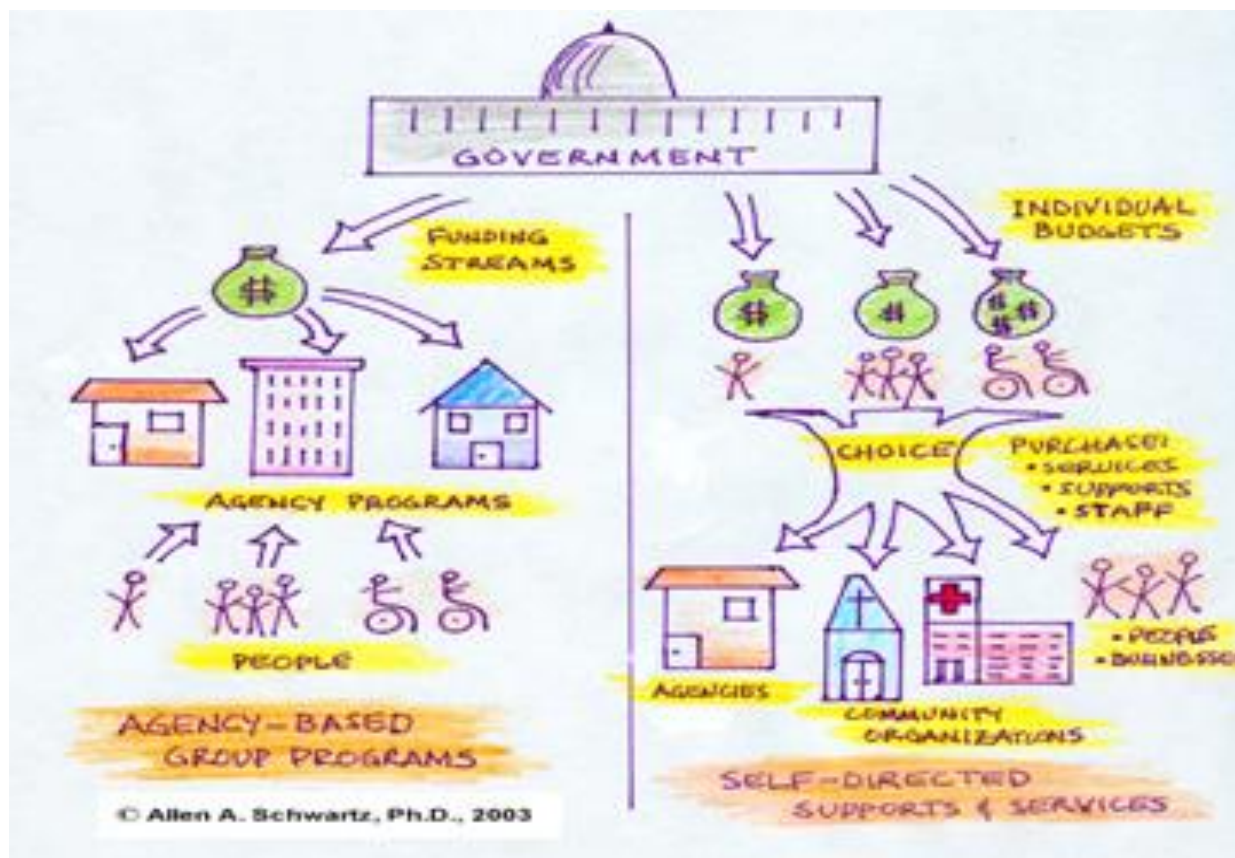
GOVERNMENT

FUNDING STREAMS

$

AGENCY PROGRAMS

PEOPLE

AGENCY-BASED GROUP PROGRAMS

© Allen A. Schwartz, Ph.D., 2003

INDIVIDUAL BUDGETS

$ $ $$

CHOICE

PURCHASE:
• SERVICES
• SUPPORTS
• STAFF

AGENCIES

COMMUNITY ORGANIZATIONS

• PEOPLE
• BUSINESSES

SELF-DIRECTED SUPPORTS & SERVICES